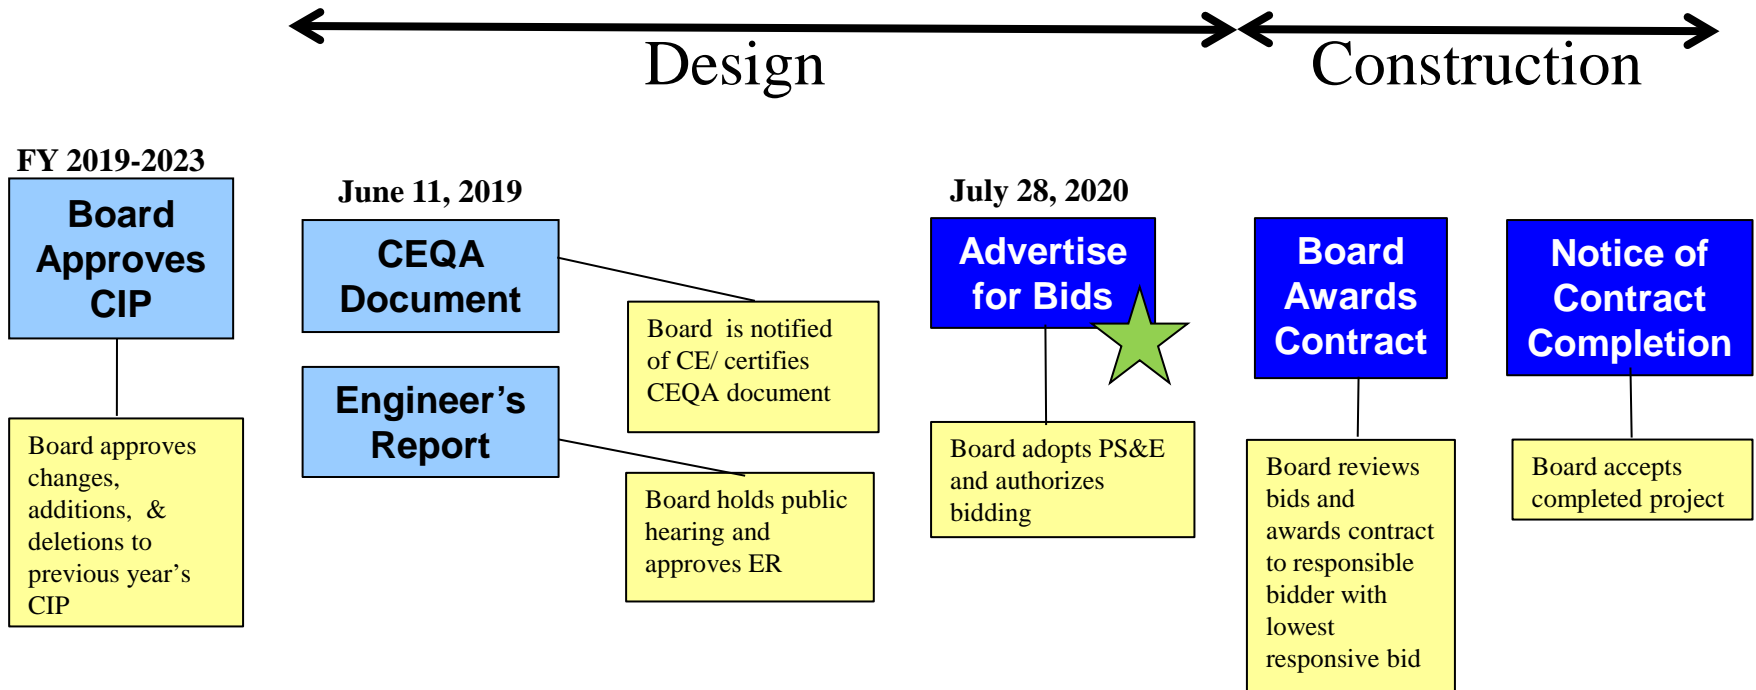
Design

Construction

FY 2019-2023

Board Approves CIP

Board approves changes, additions, & deletions to previous year's CIP

June 11, 2019

CEQA Document

Board is notified of CE/ certifies CEQA document

Engineer's Report

Board holds public hearing and approves ER

July 28, 2020

Advertise for Bids

Board adopts PS&E and authorizes bidding

Board Awards Contract

Board reviews bids and awards contract to responsible bidder with lowest responsive bid

Notice of Contract Completion

Board accepts completed project